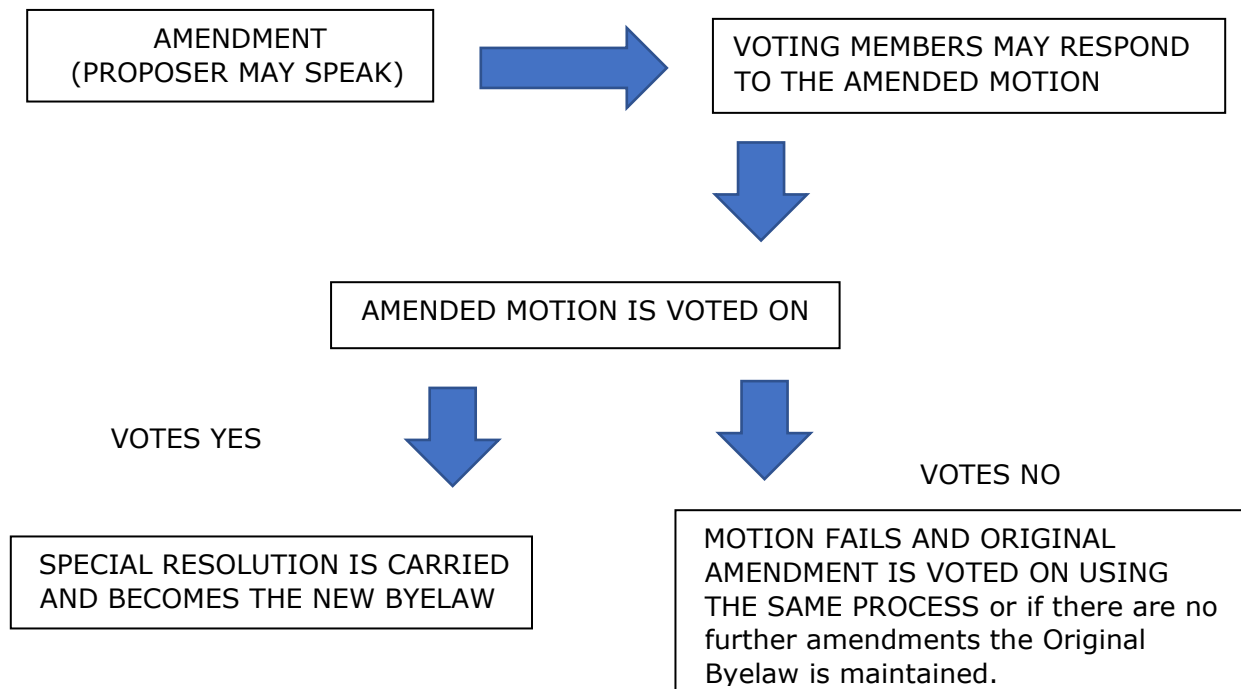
AMENDMENT (PROPOSER MAY SPEAK)

VOTING MEMBERS MAY RESPOND TO THE AMENDED MOTION

AMENDED MOTION IS VOTED ON

VOTES YES

VOTES NO

SPECIAL RESOLUTION IS CARRIED AND BECOMES THE NEW BYELAW

MOTION FAILS AND ORIGINAL AMENDMENT IS VOTED ON USING THE SAME PROCESS or if there are no further amendments the Original Byelaw is maintained.